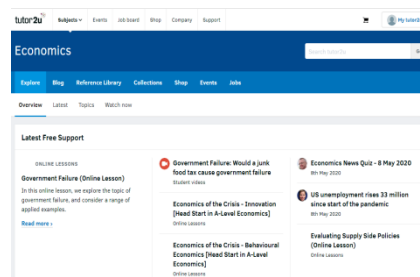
tutor2u

Subjects Events Job board Shop Company Support

My tutor2

Economics

Search tutor2u

Explore Blog Reference Library Collections Shop Events Jobs

Overview Latest Topics Watch now

Latest Free Support

ONLINE LESSONS

Government Failure (Online Lesson)

In this online lesson, we explore the topic of government failure, and consider a range of applied examples.

Read more ›

Government Failure: Would a junk food tax cause government failure

Student videos

Economics of the Crisis - Innovation [Head Start in A-Level Economics]

Online Lessons

Economics of the Crisis - Behavioural Economics [Head Start in A-Level Economics]

Online Lessons

Economics News Quiz - 8 May 2020

8th May 2020

US unemployment rises 33 million since start of the pandemic

8th May 2020

Evaluating Supply Side Policies (Online Lesson)

8th May 2020